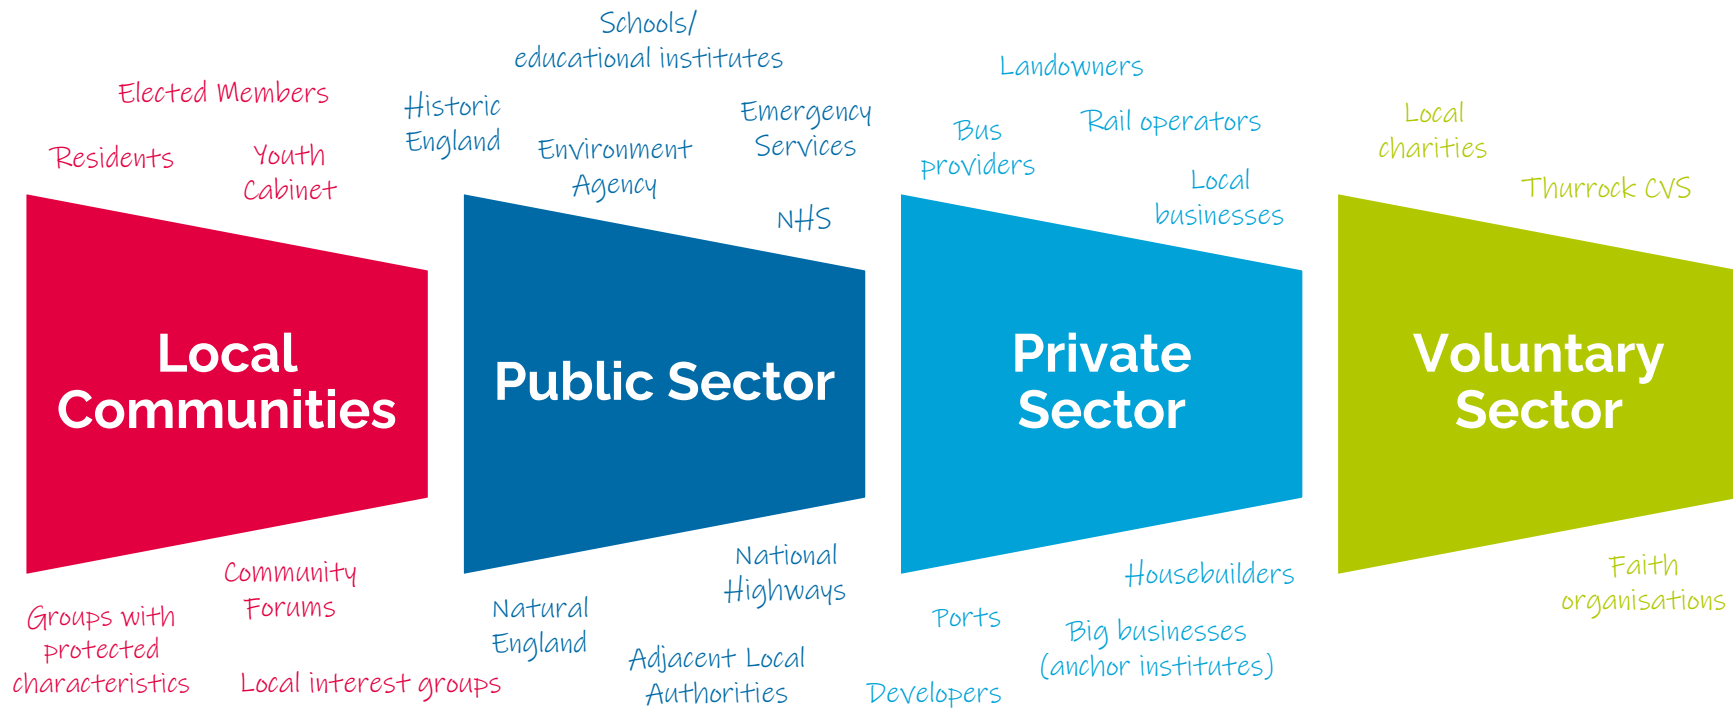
Elected Members

Residents

Youth Cabinet

Local Communities

Community Forums

Groups with protected characteristics

Local interest groups

Schools/ educational institutes

Historic England

Environment Agency

Emergency Services

NHS

Public Sector

Natural England

National Highways

Adjacent Local Authorities

Landowners

Bus providers

Rail operators

Local businesses

Private Sector

Housebuilders

Ports

Big businesses (anchor institutes)

Developers

Local charities

Thurrock CVS

Voluntary Sector

Faith organisations